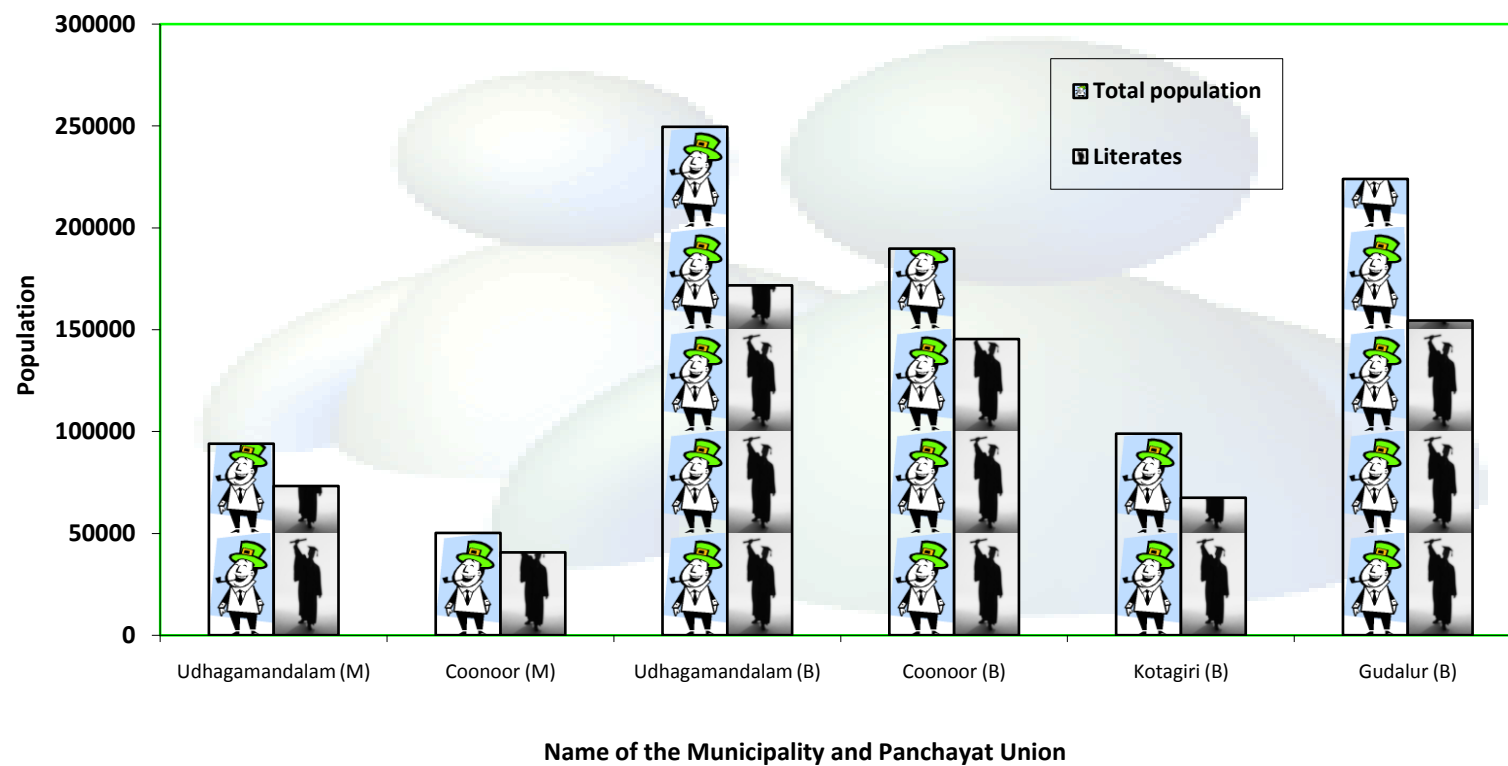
300000
250000
200000
150000
100000
50000
0

Population

Total population
Literates

Udhagamandalam (M)
Coonoor (M)
Udhagamandalam (B)
Coonoor (B)
Kotagiri (B)
Gudalur (B)

Name of the Municipality and Panchayat Union